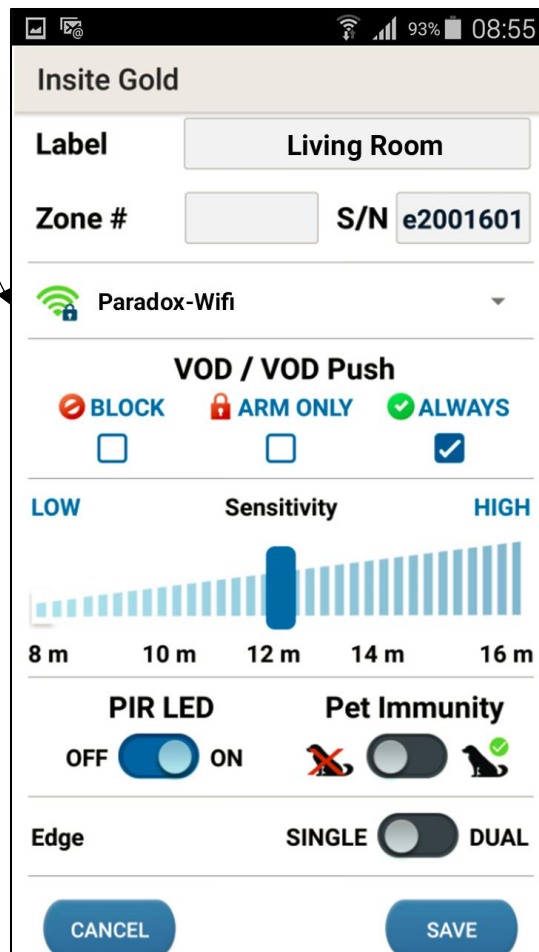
93% 08:55

Insite Gold

Label Living Room

Zone # S/N e2001601

Paradox-Wifi

VOD / VOD Push

BLOCK ARM ONLY ALWAYS

LOW Sensitivity HIGH

8 m 10 m 12 m 14 m 16 m

PIR LED

OFF ON

Pet Immunity

Edge SINGLE DUAL

CANCEL SAVE